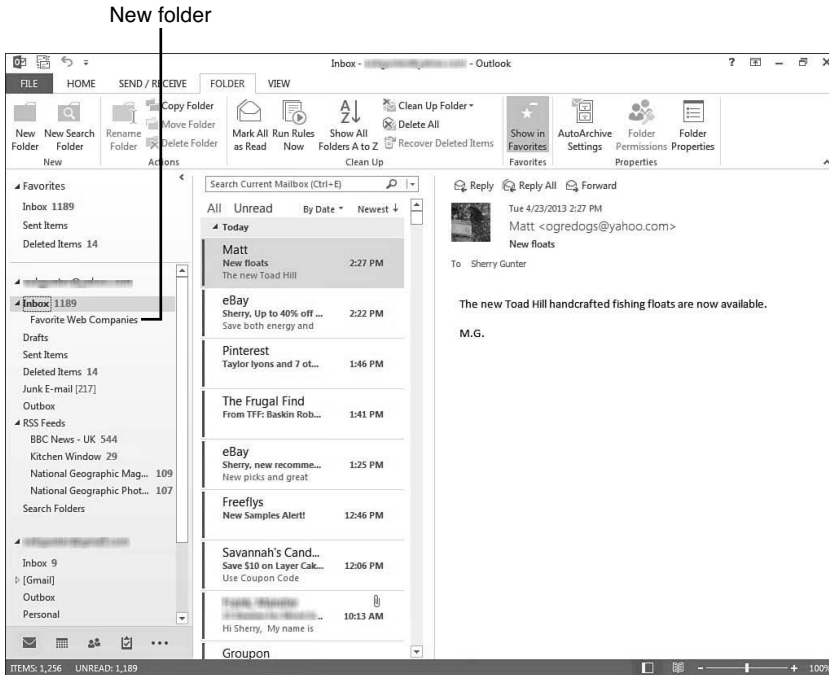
New folder

Inbox - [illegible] - Outlook

? – ×

FILE HOME SEND / RECEIVE FOLDER VIEW

New Folder New Search Folder
New

Rename Folder Copy Folder Move Folder Delete Folder
Actions

Mark All as Read Run Rules Now Show All Folders A to Z Clean Up Folder Delete All Recover Deleted Items
Clean Up

Show in Favorites
Favorites

AutoArchive Settings Folder Permissions Folder Properties
Properties

Favorites
Inbox 1189
Sent Items
Deleted Items 14

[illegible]
Inbox 1189
Favorite Web Companies
Drafts
Sent Items
Deleted Items 14
Junk E-mail [217]
Outbox
RSS Feeds
BBC News - UK 544
Kitchen Window 29
National Geographic Mag... 109
National Geographic Phot... 107
Search Folders

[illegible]
Inbox 9
[Gmail]
Outbox
Personal

Search Current Mailbox (Ctrl+E)

All Unread By Date Newest

Today

Matt
New floats 2:27 PM
The new Toad Hill

eBay
Sherry, Up to 40% off ... 2:22 PM
Save both energy and

Pinterest
Taylor lyons and 7 ot... 1:46 PM

The Frugal Find
From TFF: Baskin Rob... 1:41 PM

eBay
Sherry, new recomme... 1:25 PM
New picks and great

Freeflys
New Samples Alert! 12:46 PM

Savannah's Cand...
Save $10 on Layer Cak... 12:06 PM
Use Coupon Code

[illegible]
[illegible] 10:13 AM
Hi Sherry, My name is

Groupon

Reply Reply All Forward

Tue 4/23/2013 2:27 PM
Matt <ogredogs@yahoo.com>
New floats

To Sherry Gunter

The new Toad Hill handcrafted fishing floats are now available.

M.G.

ITEMS: 1,256 UNREAD: 1,189

100%